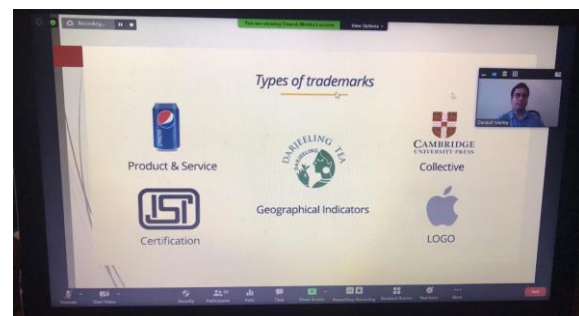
Recording...

You are viewing Saurab Mehta's screen

View Options

Types of trademarks

Product & Service

DARJEELING TEA

CAMBRIDGE UNIVERSITY PRESS

Collective

ISI

Certification

Geographical Indicators

LOGO

Daksh Verma

Unmute

Start Video

Security

Participants

Polls

Chat

Share Screen

Pause/Stop Recording

Breakout Rooms

Reactions

More

End